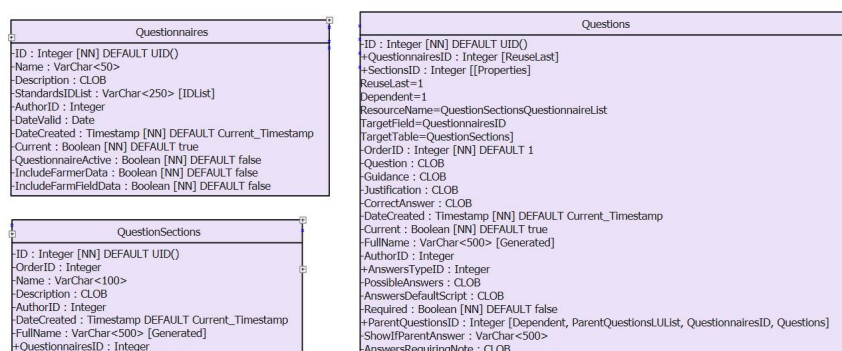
Questionnaires

-ID : Integer [NN] DEFAULT UID()
-Name : VarChar<50>
-Description : CLOB
-StandardsIDList : VarChar<250> [IDList]
-AuthorID : Integer
-DateValid : Date
-DateCreated : Timestamp [NN] DEFAULT Current_Timestamp
-Current : Boolean [NN] DEFAULT true
-QuestionnaireActive : Boolean [NN] DEFAULT false
-IncludeFarmerData : Boolean [NN] DEFAULT false
-IncludeFarmFieldData : Boolean [NN] DEFAULT false

QuestionSections

-ID : Integer [NN] DEFAULT UID()
-OrderID : Integer
-Name : VarChar<100>
-Description : CLOB
-AuthorID : Integer
-DateCreated : Timestamp DEFAULT Current_Timestamp
-FullName : VarChar<500> [Generated]
+QuestionnairesID : Integer

Questions

-ID : Integer [NN] DEFAULT UID()
+QuestionnairesID : Integer [ReuseLast]
+SectionsID : Integer [[Properties]
ReuseLast=1
Dependent=1
ResourceName=QuestionSectionsQuestionnaireList
TargetField=QuestionnairesID
TargetTable=QuestionSections]
-OrderID : Integer [NN] DEFAULT 1
-Question : CLOB
-Guidance : CLOB
-Justification : CLOB
-CorrectAnswer : CLOB
-DateCreated : Timestamp [NN] DEFAULT Current_Timestamp
-Current : Boolean [NN] DEFAULT true
-FullName : VarChar<500> [Generated]
-AuthorID : Integer
+AnswersTypeID : Integer
-PossibleAnswers : CLOB
-AnswersDefaultScript : CLOB
-Required : Boolean [NN] DEFAULT false
+ParentQuestionsID : Integer [Dependent, ParentQuestionsLUList, QuestionnairesID, Questions]
-ShowIfParentAnswer : VarChar<500>
-AnswersRequiringNote : CLOB